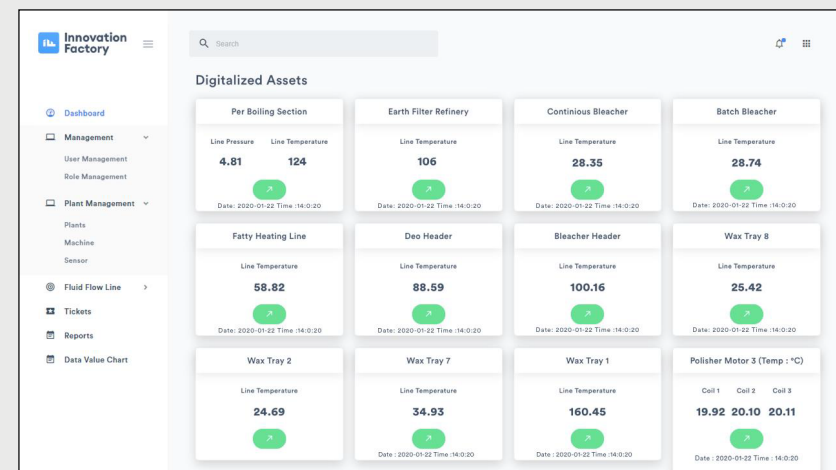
Innovation Factory

Search

Digitalized Assets

Dashboard
Management
User Management
Role Management
Plant Management
Plants
Machine
Sensor
Fluid Flow Line
Tickets
Reports
Data Value Chart

Per Boiling Section
Line Pressure 4.81
Line Temperature 124
Date: 2020-01-22 Time :14:0:20

Earth Filter Refinery
Line Temperature
106
Date: 2020-01-22 Time :14:0:20

Continious Bleacher
Line Temperature
28.35
Date: 2020-01-22 Time :14:0:20

Batch Bleacher
Line Temperature
28.74
Date: 2020-01-22 Time :14:0:20

Fatty Heating Line
Line Temperature
58.82
Date: 2020-01-22 Time :14:0:20

Deo Header
Line Temperature
88.59
Date: 2020-01-22 Time :14:0:20

Bleacher Header
Line Temperature
100.16
Date: 2020-01-22 Time :14:0:20

Wax Tray 8
Line Temperature
25.42
Date: 2020-01-22 Time :14:0:20

Wax Tray 2
Line Temperature
24.69

Wax Tray 7
Line Temperature
34.93
Date : 2020-01-22 Time :14:0:20

Wax Tray 1
Line Temperature
160.45
Date: 2020-01-22 Time :14:0:20

Polisher Motor 3 (Temp : °C)
Coil 1 19.92
Coil 2 20.10
Coil 3 20.11
Date : 2020-01-22 Time :14:0:20